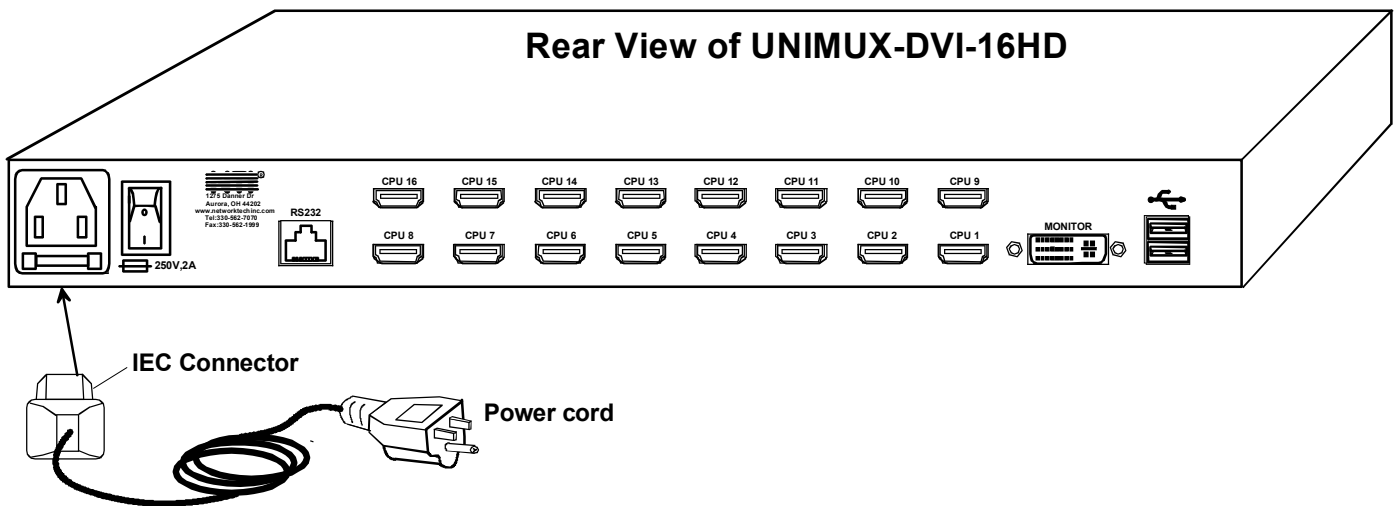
Rear View of UNIMUX-DVI-16HD

1275 Danner Dr
Aurora, OH 44202
www.networktechinc.com
Tel:330-562-7070
Fax:330-562-1999

250V,2A

RS232

CPU 16 CPU 15 CPU 14 CPU 13 CPU 12 CPU 11 CPU 10 CPU 9

CPU 8 CPU 7 CPU 6 CPU 5 CPU 4 CPU 3 CPU 2 CPU 1

MONITOR

IEC Connector

Power cord